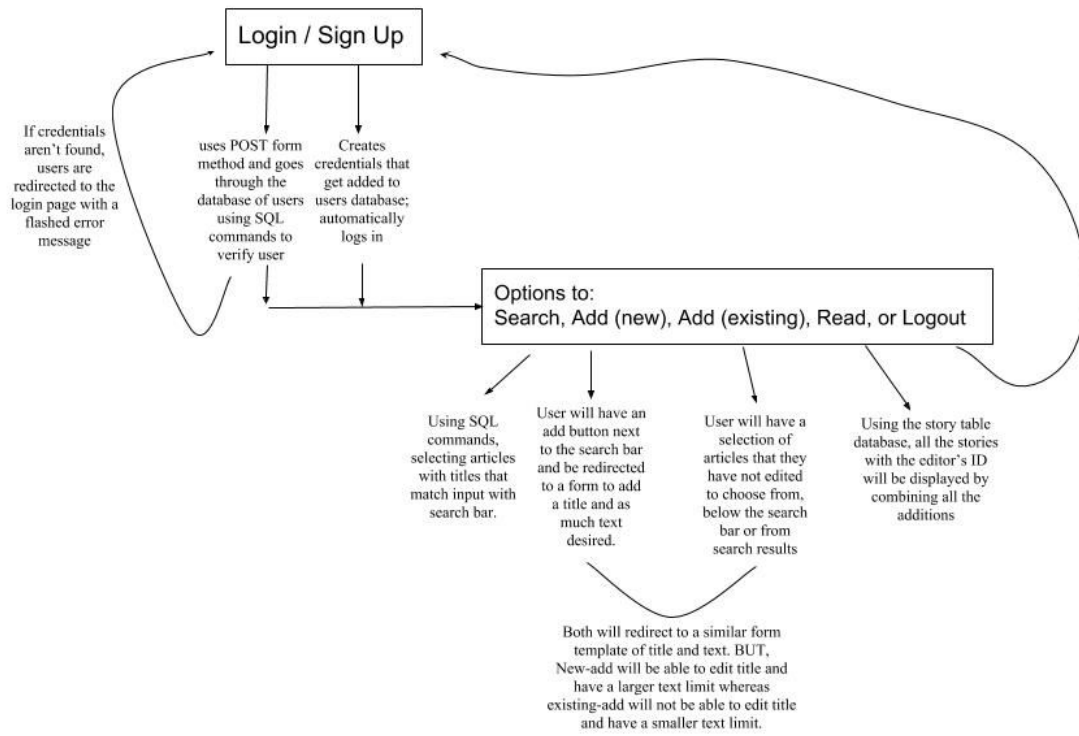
Login / Sign Up

If credentials aren't found, users are redirected to the login page with a flashed error message

uses POST form method and goes through the database of users using SQL commands to verify user

Creates credentials that get added to users database; automatically logs in

Options to:
Search, Add (new), Add (existing), Read, or Logout

Using SQL commands, selecting articles with titles that match input with search bar.

User will have an add button next to the search bar and be redirected to a form to add a title and as much text desired.

User will have a selection of articles that they have not edited to choose from, below the search bar or from search results

Using the story table database, all the stories with the editor's ID will be displayed by combining all the additions

Both will redirect to a similar form template of title and text. BUT, New-add will be able to edit title and have a larger text limit whereas existing-add will not be able to edit title and have a smaller text limit.